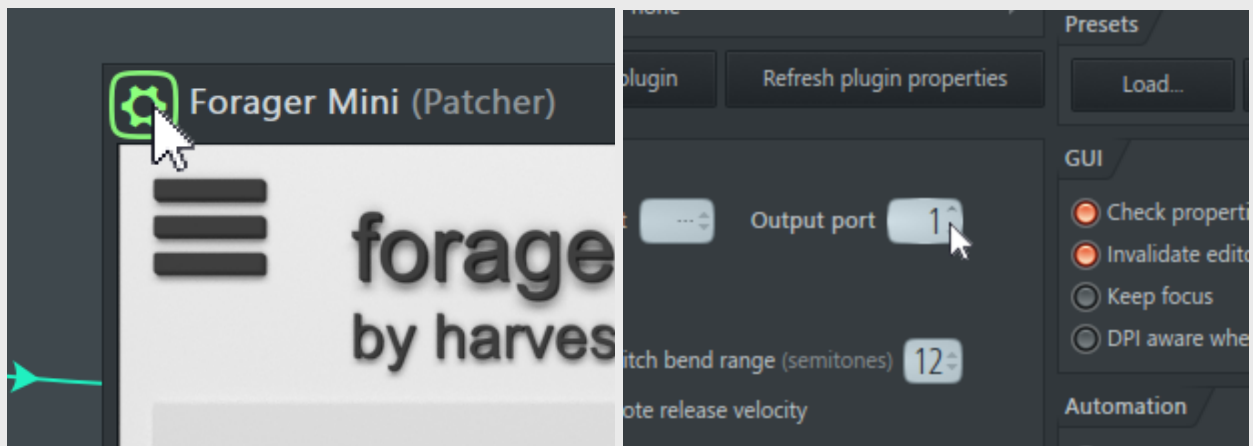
Forager Mini (Patcher)

forage

by harves

none

plugin

Refresh plugin properties

Presets

Load...

GUI

Check properti

Invalidate edito

Keep focus

DPI aware whe

Output port 1

itch bend range (semitones) 12

ote release velocity

Automation